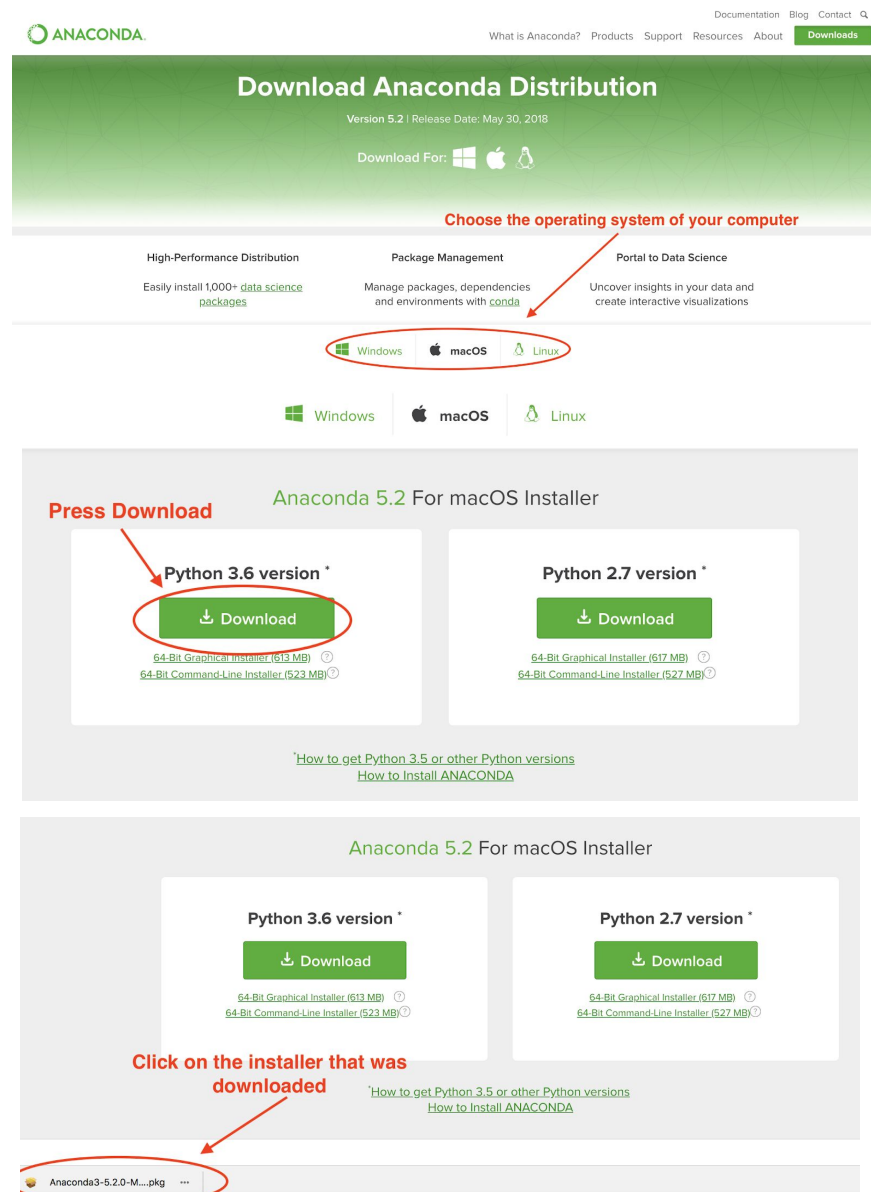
Documentation Blog Contact

ANACONDA.

What is Anaconda? Products Support Resources About Downloads

Download Anaconda Distribution

Version 5.2 | Release Date: May 30, 2018

Download For:

Choose the operating system of your computer

High-Performance Distribution

Easily install 1,000+ data science packages

Package Management

Manage packages, dependencies and environments with conda

Portal to Data Science

Uncover insights in your data and create interactive visualizations

Windows macOS Linux

Windows macOS Linux

Anaconda 5.2 For macOS Installer

Press Download

Python 3.6 version *

Download

64-Bit Graphical Installer (613 MB)
64-Bit Command-Line Installer (523 MB)

Python 2.7 version *

Download

64-Bit Graphical Installer (617 MB)
64-Bit Command-Line Installer (527 MB)

*How to get Python 3.5 or other Python versions
How to Install ANACONDA

Anaconda 5.2 For macOS Installer

Python 3.6 version *

Download

64-Bit Graphical Installer (613 MB)
64-Bit Command-Line Installer (523 MB)

Python 2.7 version *

Download

64-Bit Graphical Installer (617 MB)
64-Bit Command-Line Installer (527 MB)

Click on the installer that was downloaded

*How to get Python 3.5 or other Python versions
How to Install ANACONDA

Anaconda3-5.2.0-M....pkg